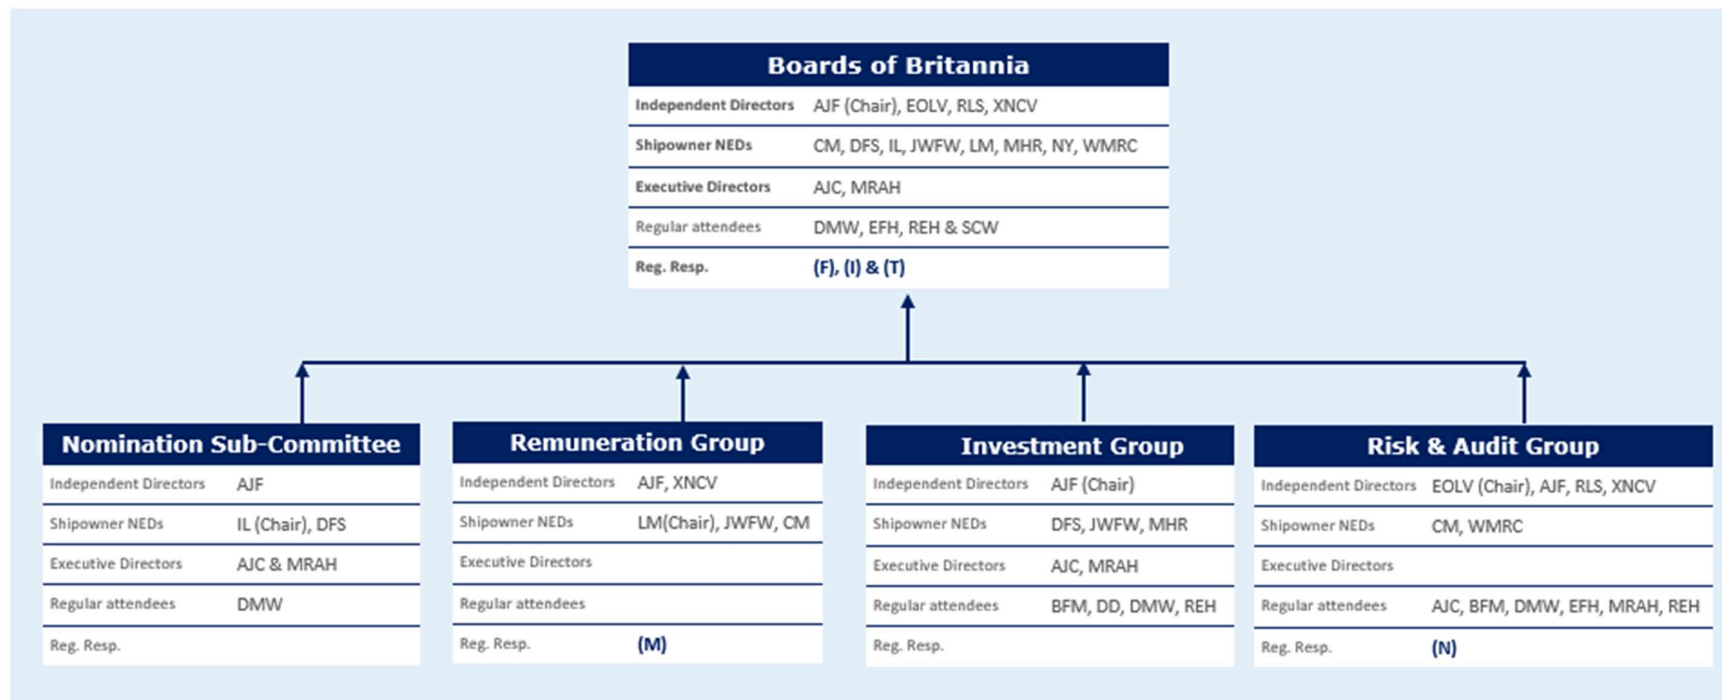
**Boards of Britannia**

| | |
|---|---|
| Independent Directors | AJF (Chair), EOLV, RLS, XNCV |
| Shipowner NEDs | CM, DFS, IL, JWFW, LM, MHR, NY, WMRC |
| Executive Directors | AJC, MRAH |
| Regular attendees | DMW, EFH, REH & SCW |
| Reg. Resp. | (F), (I) & (T) |

**Nomination Sub-Committee**

| | |
|---|---|
| Independent Directors | AJF |
| Shipowner NEDs | IL (Chair), DFS |
| Executive Directors | AJC & MRAH |
| Regular attendees | DMW |
| Reg. Resp. | |

**Remuneration Group**

| | |
|---|---|
| Independent Directors | AJF, XNCV |
| Shipowner NEDs | LM(Chair), JWFW, CM |
| Executive Directors | |
| Regular attendees | |
| Reg. Resp. | (M) |

**Investment Group**

| | |
|---|---|
| Independent Directors | AJF (Chair) |
| Shipowner NEDs | DFS, JWFW, MHR |
| Executive Directors | AJC, MRAH |
| Regular attendees | BFM, DD, DMW, REH |
| Reg. Resp. | |

**Risk & Audit Group**

| | |
|---|---|
| Independent Directors | EOLV (Chair), AJF, RLS, XNCV |
| Shipowner NEDs | CM, WMRC |
| Executive Directors | |
| Regular attendees | AJC, BFM, DMW, EFH, MRAH, REH |
| Reg. Resp. | (N) |